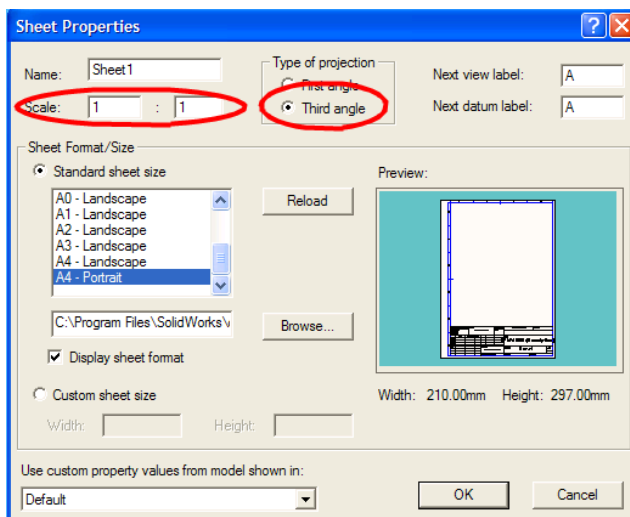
Sheet Properties

Name: Sheet1

Scale: 1 : 1

Type of projection
First angle
Third angle

Next view label: A

Next datum label: A

Sheet Format/Size

Standard sheet size

A0 - Landscape
A1 - Landscape
A2 - Landscape
A3 - Landscape
A4 - Landscape
A4 - Portrait

Reload

C:\Program Files\SolidWorks\

Browse...

Display sheet format

Custom sheet size

Width:

Height:

Preview:

Width: 210.00mm Height: 297.00mm

Use custom property values from model shown in:

Default

OK

Cancel